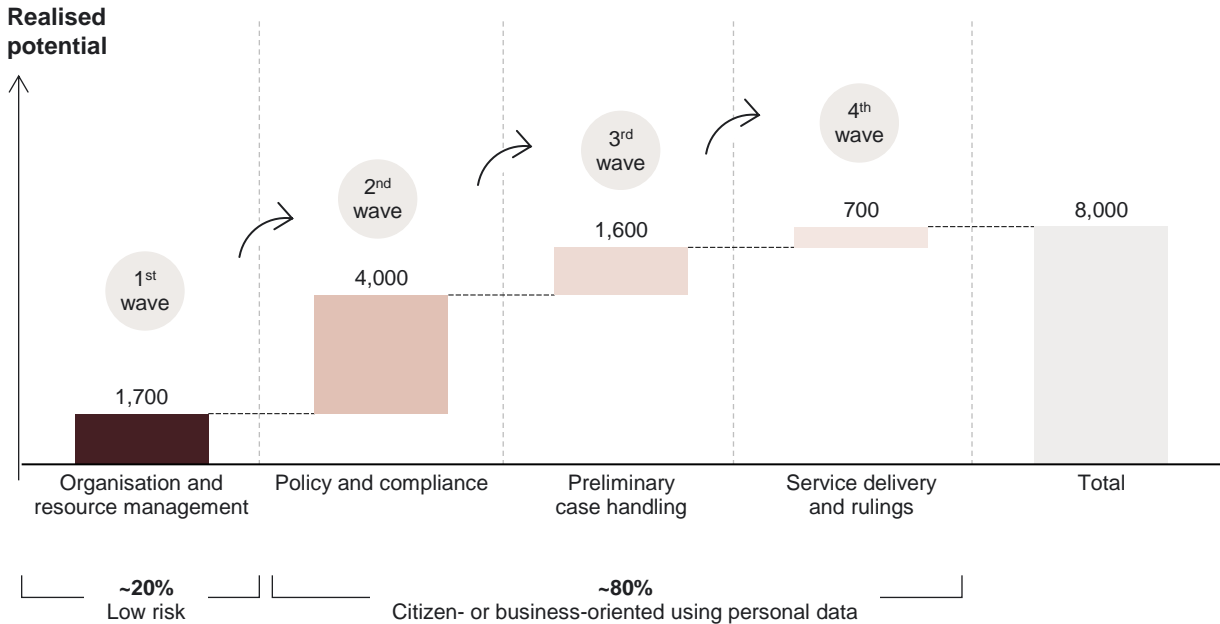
**Realised potential**

1$^{st}$ wave

2$^{nd}$ wave

3$^{rd}$ wave

4$^{th}$ wave

1,700

4,000

1,600

700

8,000

Organisation and resource management

Policy and compliance

Preliminary case handling

Service delivery and rulings

Total

**~20%**
Low risk

**~80%**
Citizen- or business-oriented using personal data